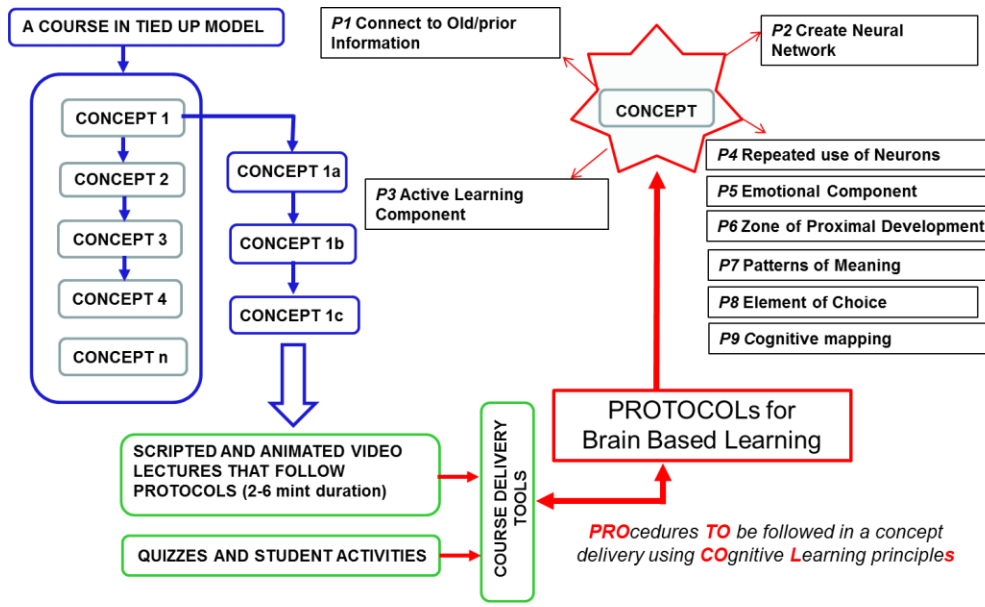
A COURSE IN TIED UP MODEL

CONCEPT 1

CONCEPT 2

CONCEPT 3

CONCEPT 4

CONCEPT n

CONCEPT 1a

CONCEPT 1b

CONCEPT 1c

P1 Connect to Old/prior Information

P2 Create Neural Network

CONCEPT

P3 Active Learning Component

P4 Repeated use of Neurons

P5 Emotional Component

P6 Zone of Proximal Development

P7 Patterns of Meaning

P8 Element of Choice

P9 Cognitive mapping

PROTOCOLs for Brain Based Learning

SCRIPTED AND ANIMATED VIDEO LECTURES THAT FOLLOW PROTOCOLS (2-6 mint duration)

QUIZZES AND STUDENT ACTIVITIES

COURSE DELIVERY TOOLS

PROcedures TO be followed in a concept delivery using COgnitive Learning principles